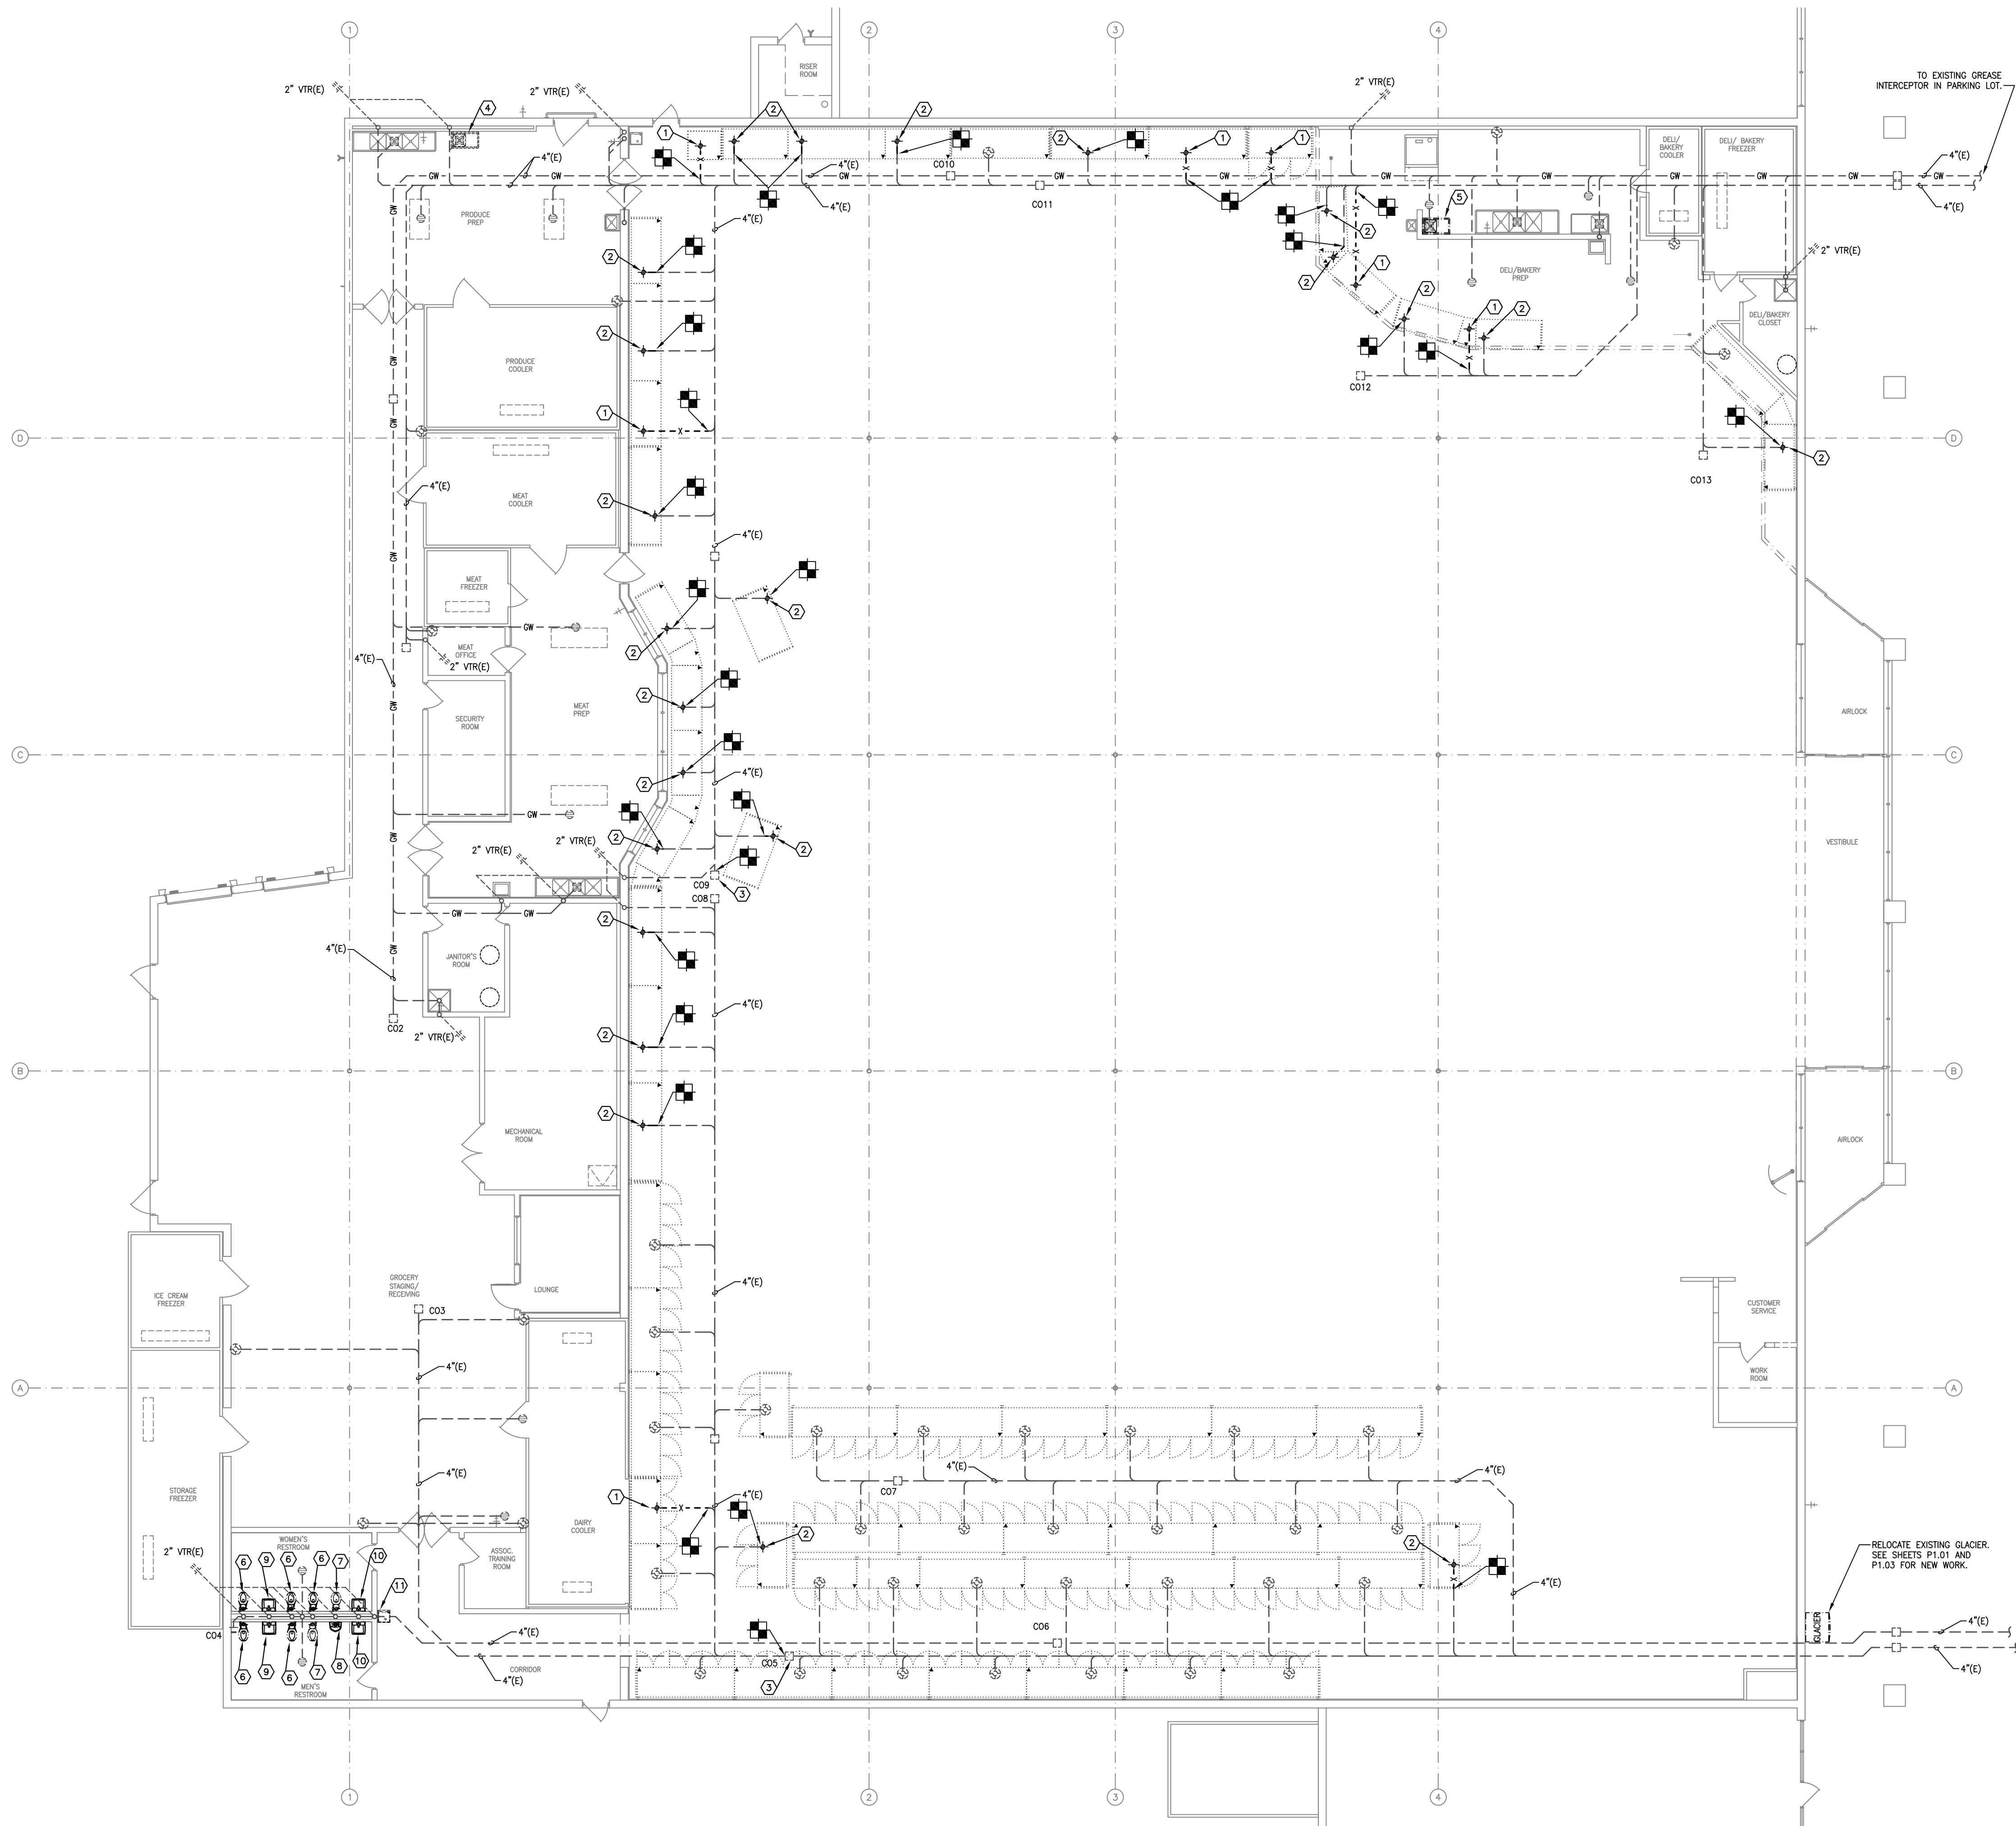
1
2
3
4

RISER ROOM

2" VTR(E)
2" VTR(E)
2" VTR(E)
4
1
2
2
2
1
1

TO EXISTING GREASE INTERCEPTOR IN PARKING LOT.

4"(E)
GW
4"(E)
4"(E)
CO10
CO11
4"(E)
4"(E)

DELI/ BAKERY COOLER
DELI/ BAKERY FREEZER

PRODUCE PREP
5
2
2
2
1
2
2
1
2
1
2

2" VTR(E)

DELI/BAKERY PREP

DELI/BAKERY CLOSET

CO12

PRODUCE COOLER
2
2
1

D
D

MEAT COOLER
4"(E)
2
CO13
2

4"(E)

MEAT FREEZER
2
2
MEAT OFFICE
2" VTR(E)
4"(E)
2
MEAT PREP
SECURITY ROOM

AIRLOCK

C
C

2
4"(E)
2
2

VESTIBULE

2" VTR(E)
2" VTR(E)
CO9
3
CO8
2
4"(E)
JANITOR'S ROOM
CO2
2" VTR(E)
2
4"(E)

B
B

2
MECHANICAL ROOM

AIRLOCK

LOUNGE
4"(E)

GROCERY STAGING/ RECEIVING
CO3

ICE CREAM FREEZER

CUSTOMER SERVICE
WORK ROOM

4"(E)

A
A

4"(E)
CO7
4"(E)
4"(E)

STORAGE FREEZER
1
2
DAIRY COOLER
ASSOC. TRAINING ROOM
WOMEN'S RESTROOM
2" VTR(E)
6 9 6 6 7 10
11
2
4"(E)

RELOCATE EXISTING GLACIER. SEE SHEETS P1.01 AND P1.03 FOR NEW WORK.

GLACIER
4"(E)
CO4
4"(E)
CO6
CO5
3
6 9 6 7 8 10
MEN'S RESTROOM
CORRIDOR
4"(E)
4"(E)

1
2
3
4